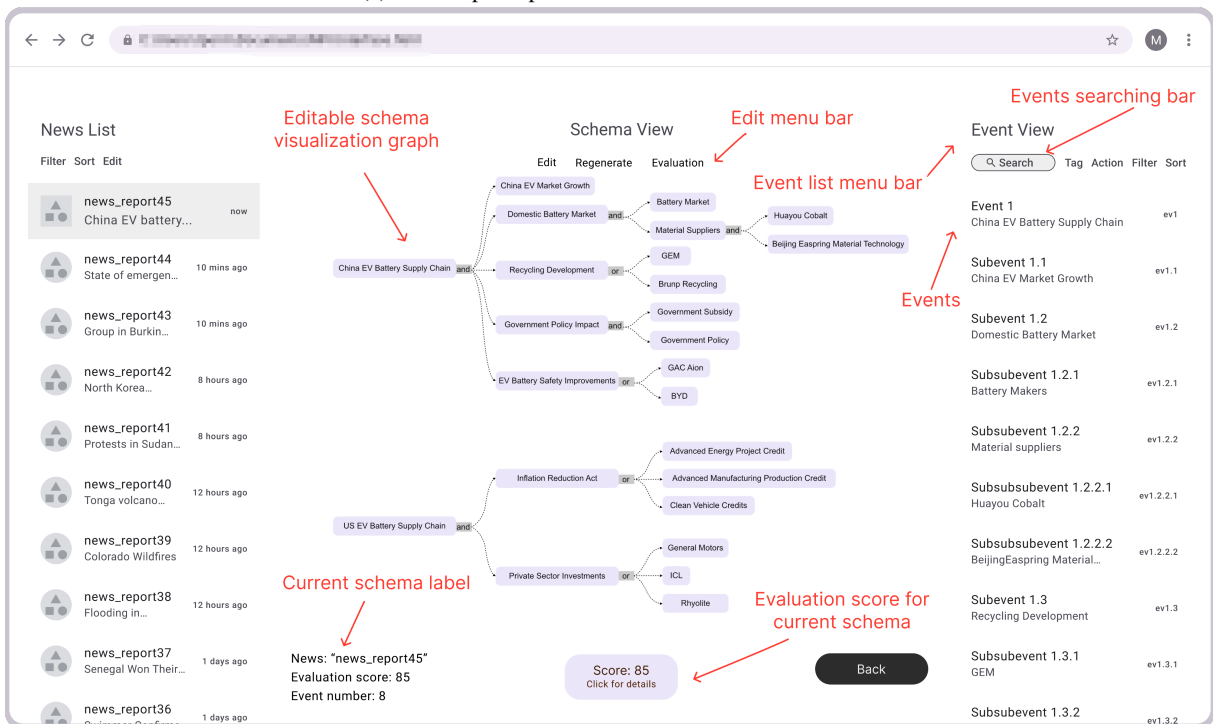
News List
Filter Sort Edit

news_report45
China EV battery...
now

news_report44
State of emergen...
10 mins ago

news_report43
Group in Burkin...
10 mins ago

news_report42
North Korea...
8 hours ago

news_report41
Protests in Sudan...
8 hours ago

news_report40
Tonga volcano...
12 hours ago

news_report39
Colorado Wildfires
12 hours ago

news_report38
Flooding in...
12 hours ago

news_report37
Senegal Won Their...
1 days ago

news_report36
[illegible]
1 days ago

Editable schema visualization graph

Schema View
Edit Regenerate Evaluation

Edit menu bar

China EV Battery Supply Chain and
China EV Market Growth
Domestic Battery Market and
Battery Market
Material Suppliers and
Huayou Cobalt
Beijing Easpring Material Technology
Recycling Development or
GEM
Brunp Recycling
Government Policy Impact and
Government Subsidy
Government Policy
EV Battery Safety Improvements or
GAC Aion
BYD

US EV Battery Supply Chain and
Inflation Reduction Act or
Advanced Energy Project Credit
Advanced Manufacturing Production Credit
Clean Vehicle Credits
Private Sector Investments or
General Motors
ICL
Rhyolite

Current schema label
News: "news_report45"
Evaluation score: 85
Event number: 8

Evaluation score for current schema
Score: 85
Click for details

Back

Events searching bar
Event View
Search Tag Action Filter Sort
Event list menu bar
Events

Event 1
China EV Battery Supply Chain
ev1

Subevent 1.1
China EV Market Growth
ev1.1

Subevent 1.2
Domestic Battery Market
ev1.2

Subsubevent 1.2.1
Battery Makers
ev1.2.1

Subsubevent 1.2.2
Material suppliers
ev1.2.2

Subsubsubevent 1.2.2.1
Huayou Cobalt
ev1.2.2.1

Subsubsubevent 1.2.2.2
BeijingEaspring Material...
ev1.2.2.2

Subevent 1.3
Recycling Development
ev1.3

Subsubevent 1.3.1
GEM
ev1.3.1

Subsubevent 1.3.2
ev1.3.2